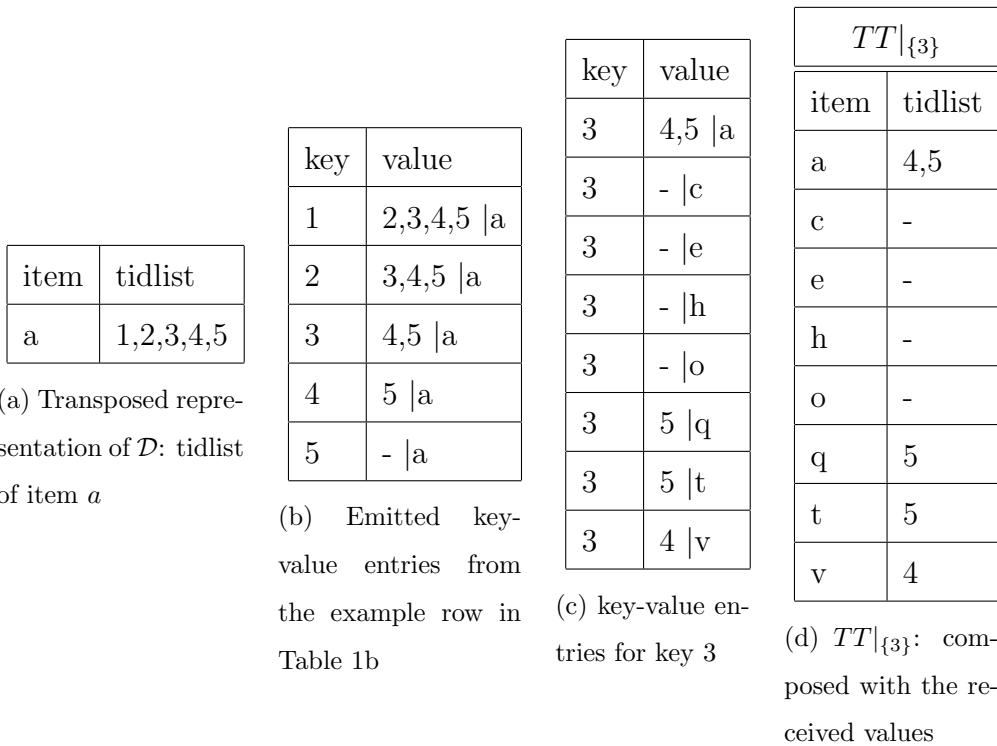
| item | tidlist |
|---|---|
| a | 1,2,3,4,5 |

(a) Transposed representation of $\mathcal{D}$: tidlist of item $a$

| key | value |
|---|---|
| 1 | 2,3,4,5 \|a |
| 2 | 3,4,5 \|a |
| 3 | 4,5 \|a |
| 4 | 5 \|a |
| 5 | - \|a |

(b) Emitted key-value entries from the example row in Table 1b

| key | value |
|---|---|
| 3 | 4,5 \|a |
| 3 | - \|c |
| 3 | - \|e |
| 3 | - \|h |
| 3 | - \|o |
| 3 | 5 \|q |
| 3 | 5 \|t |
| 3 | 4 \|v |

(c) key-value entries for key 3

$TT|_{\{3\}}$

| item | tidlist |
|---|---|
| a | 4,5 |
| c | - |
| e | - |
| h | - |
| o | - |
| q | 5 |
| t | 5 |
| v | 4 |

(d) $TT|_{\{3\}}$: composed with the received values